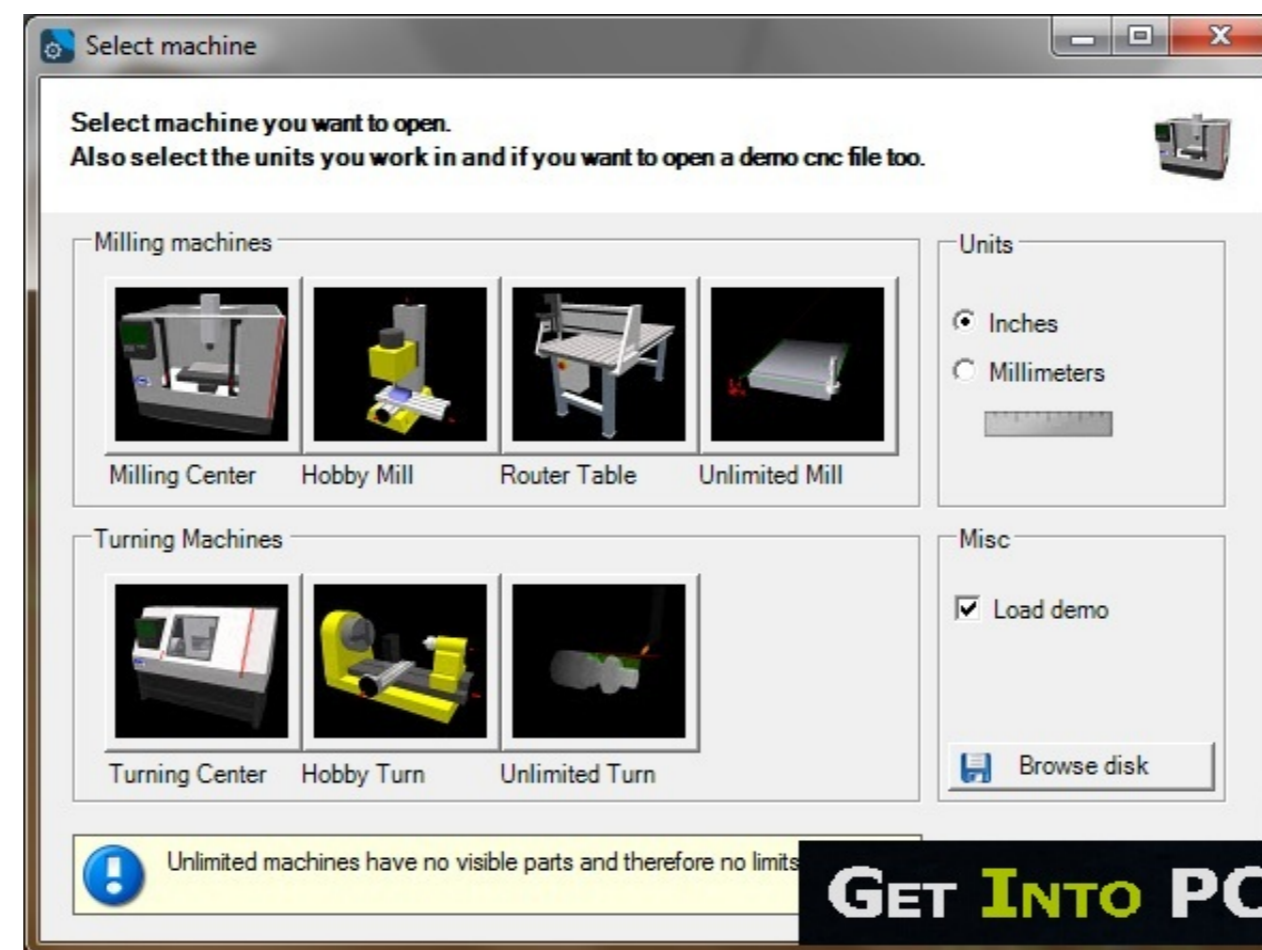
Select machine

Select machine you want to open.
Also select the units you work in and if you want to open a demo cnc file too.

Milling machines

Milling Center

Hobby Mill

Router Table

Unlimited Mill

Units

Inches

Millimeters

Turning Machines

Turning Center

Hobby Turn

Unlimited Turn

Misc

Load demo

Browse disk

Unlimited machines have no visible parts and therefore no limits

GET INTO PC